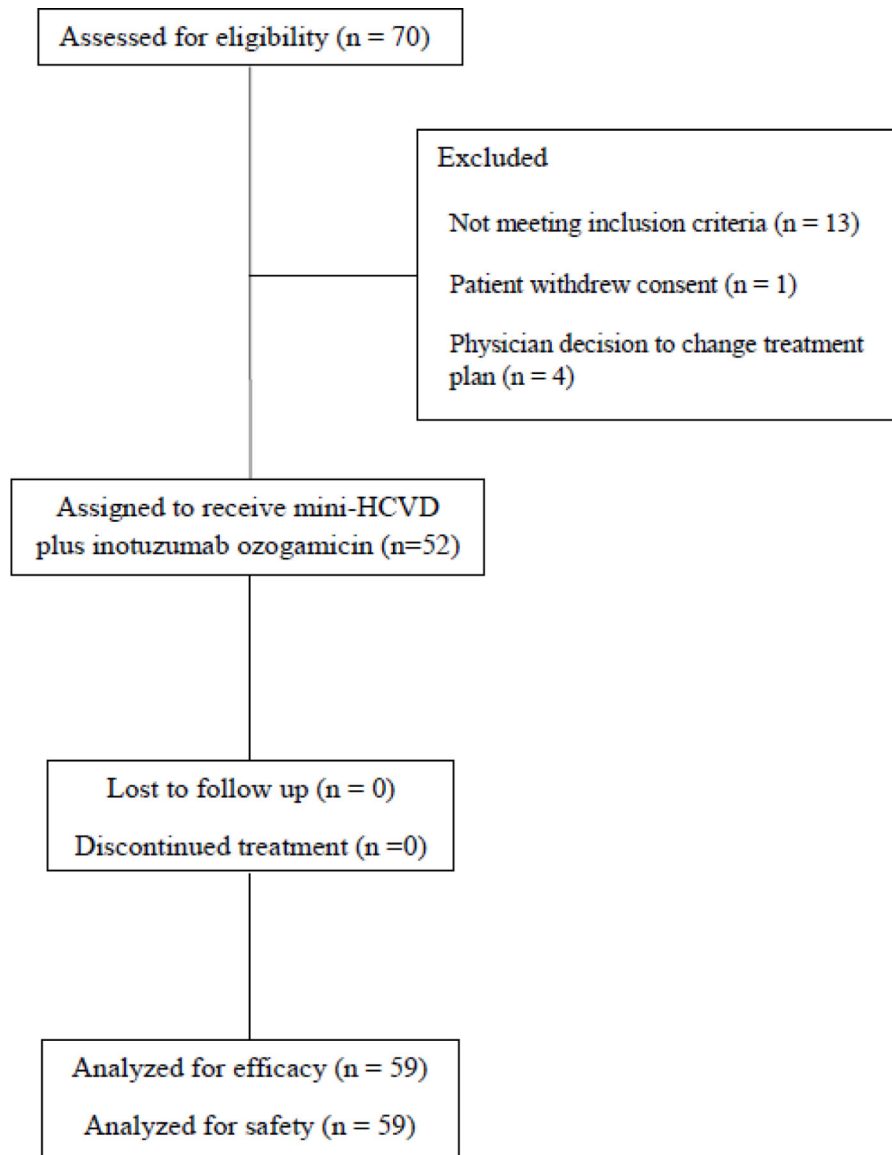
Assessed for eligibility (n = 70)

Excluded

Not meeting inclusion criteria (n = 13)

Patient withdrew consent (n = 1)

Physician decision to change treatment plan (n = 4)

Assigned to receive mini-HCVD plus inotuzumab ozogamicin (n=52)

Lost to follow up (n = 0)

Discontinued treatment (n =0)

Analyzed for efficacy (n = 59)

Analyzed for safety (n = 59)